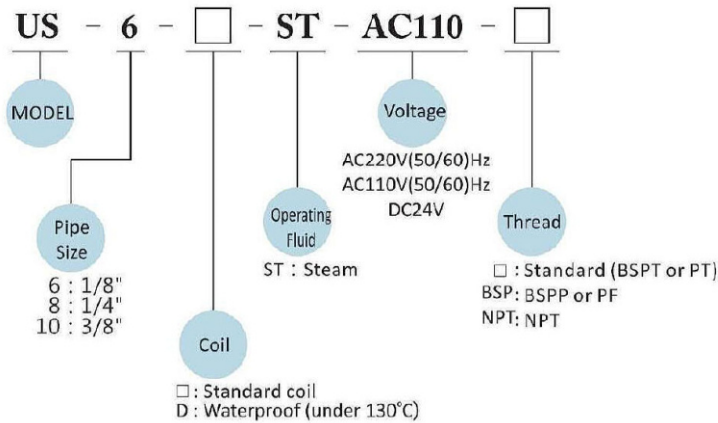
US - 6 - □ - ST - AC110 - □

MODEL

Pipe Size
6 : 1/8"
8 : 1/4"
10 : 3/8"

Coil
□: Standard coil
D : Waterproof (under 130°C)

Operating Fluid
ST : Steam

Voltage
AC220V(50/60)Hz
AC110V(50/60)Hz
DC24V

Thread
□ : Standard (BSPT or PT)
BSP: BSPP or PF
NPT: NPT